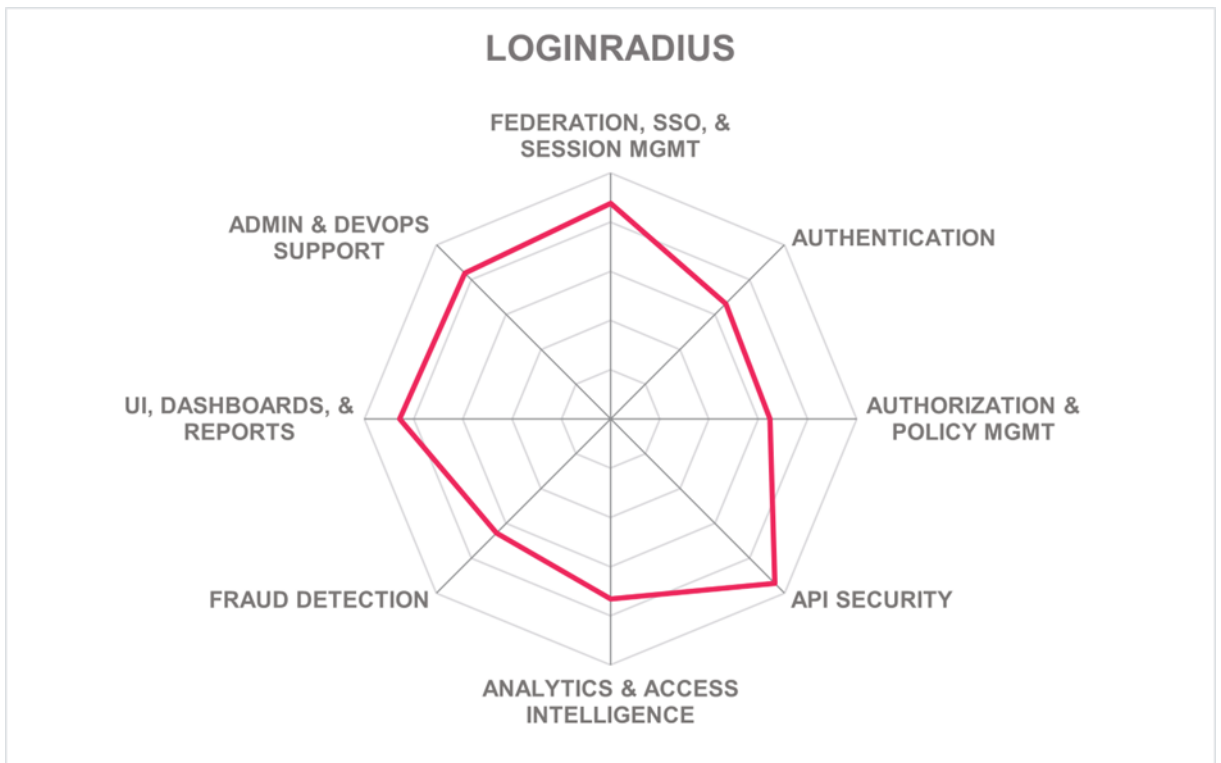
LOGINRADIUS

FEDERATION, SSO, & SESSION MGMT

AUTHENTICATION

AUTHORIZATION & POLICY MGMT

API SECURITY

ANALYTICS & ACCESS INTELLIGENCE

FRAUD DETECTION

UI, DASHBOARDS, & REPORTS

ADMIN & DEVOPS SUPPORT